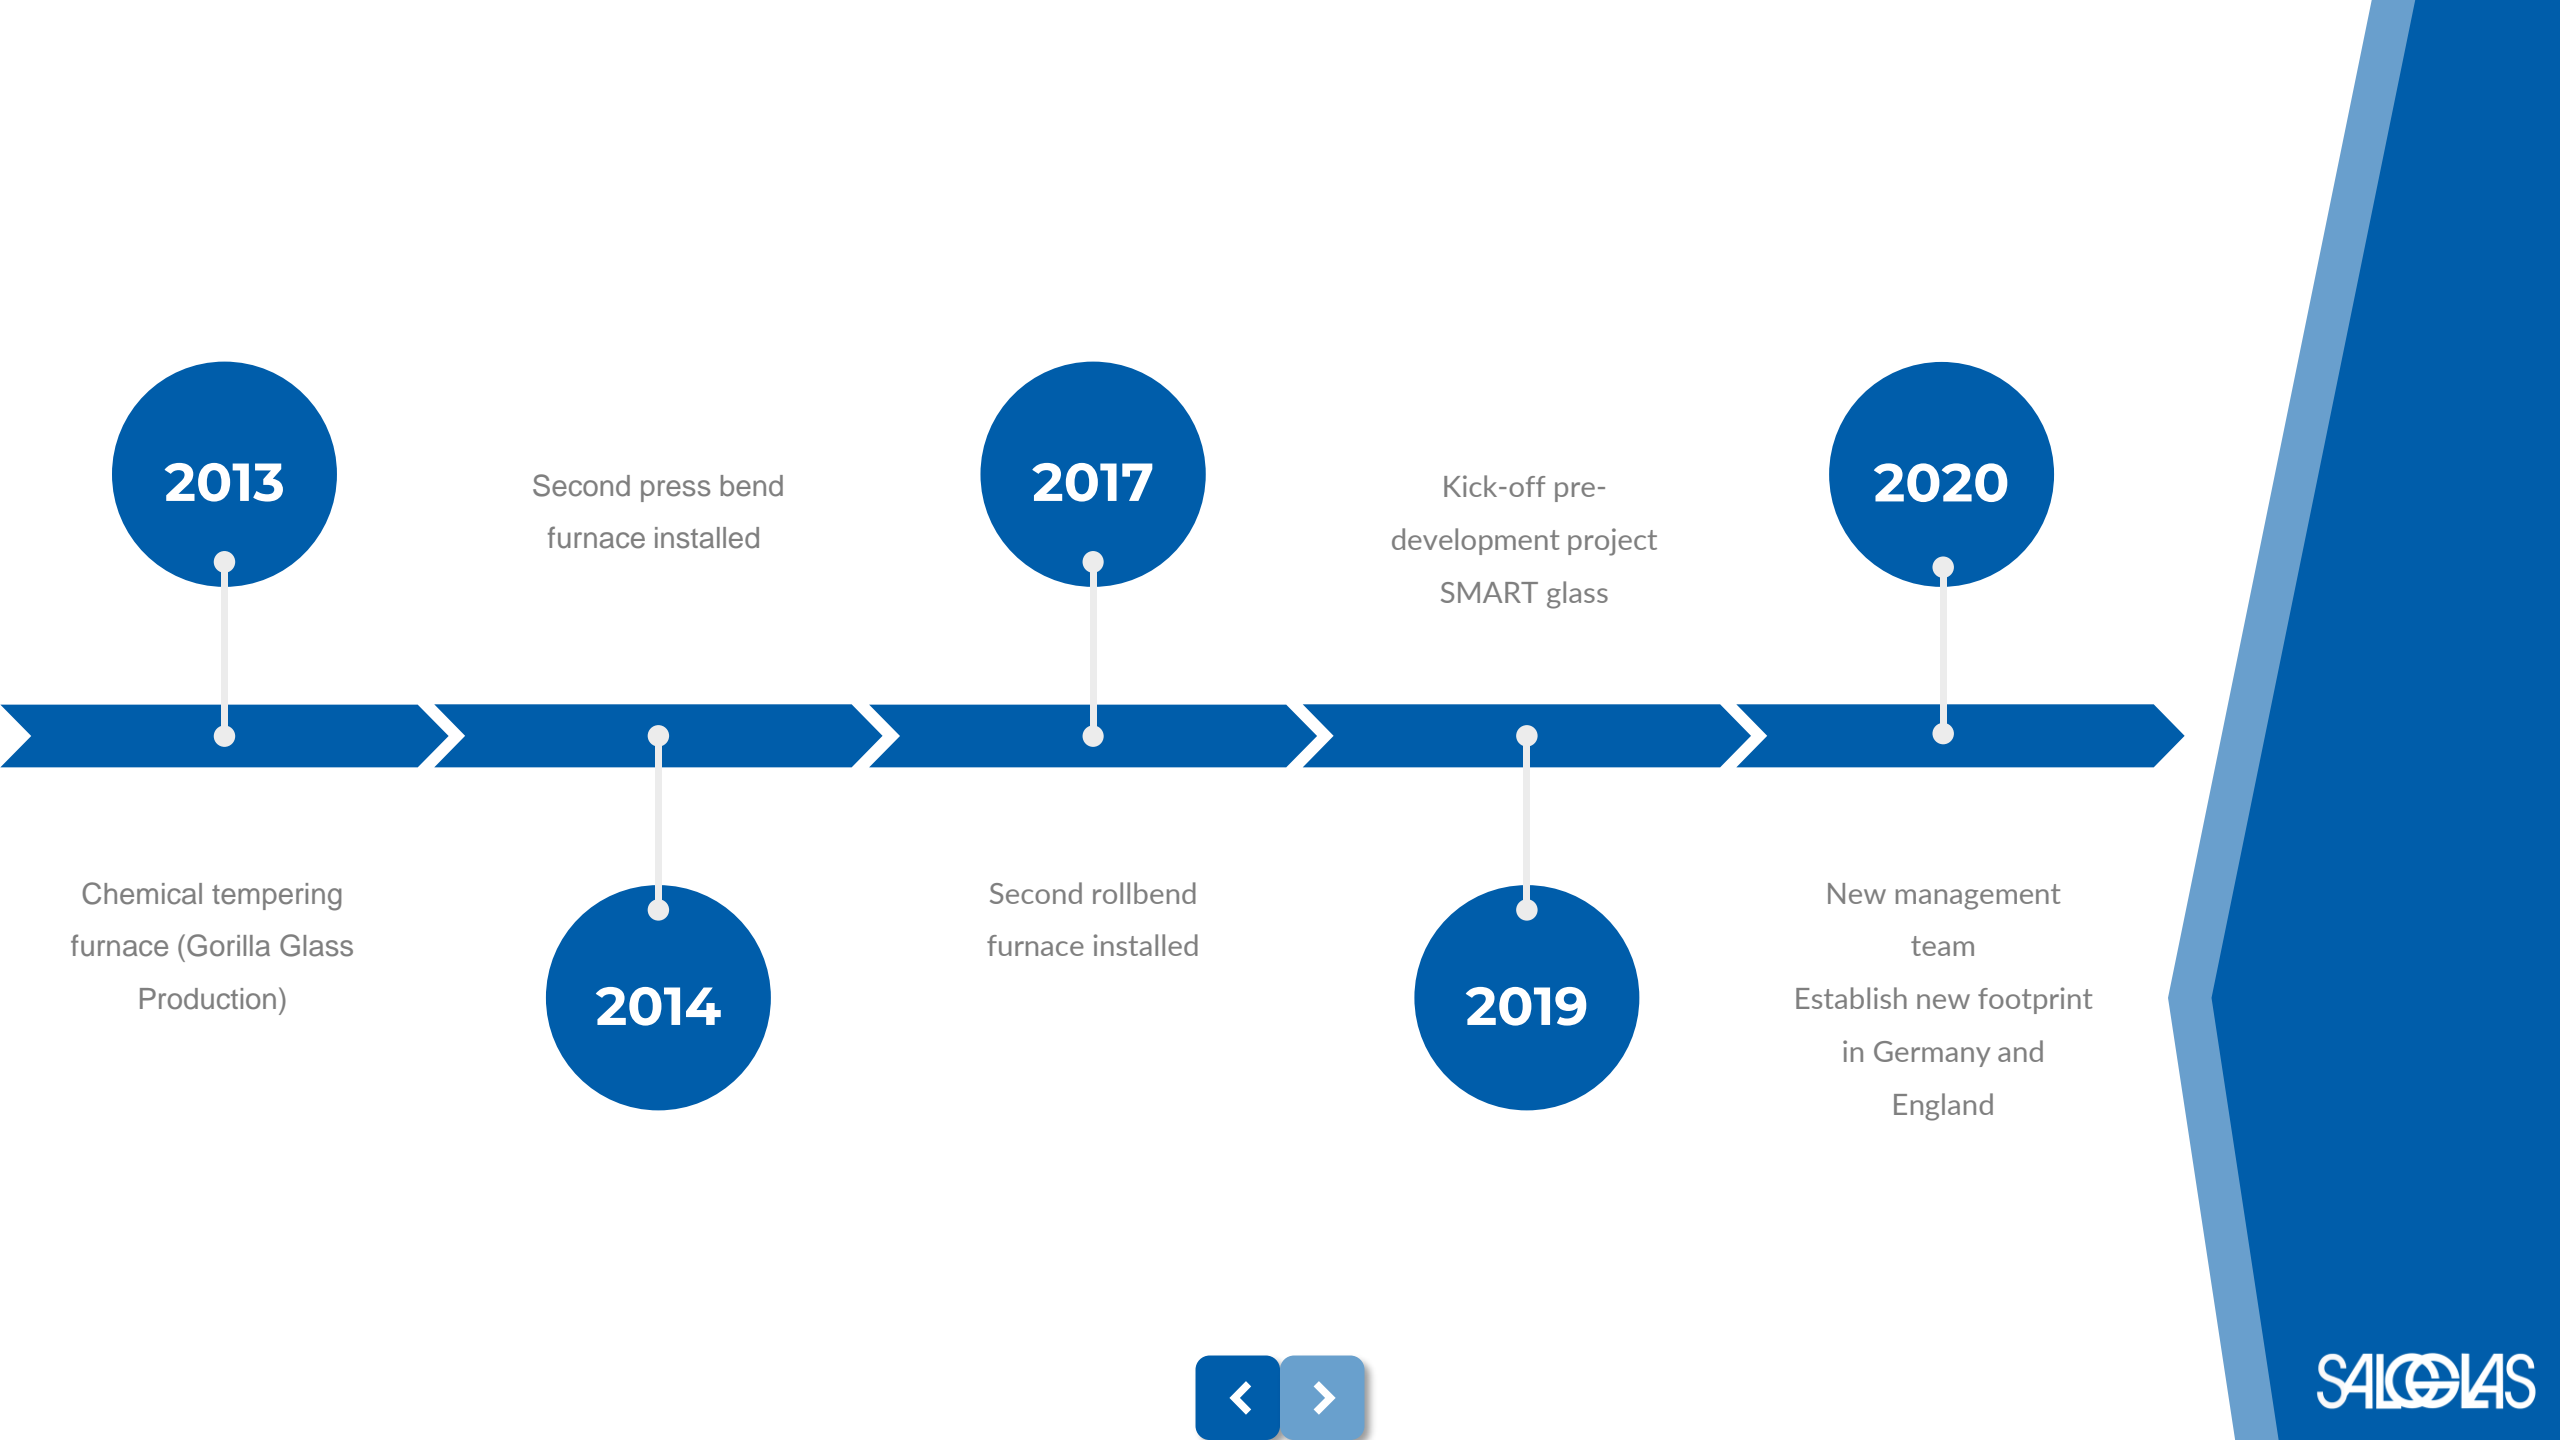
2013

Chemical tempering furnace (Gorilla Glass Production)

2014

Second press bend furnace installed

2017

Second rollbend furnace installed

2019

Kick-off pre-development project SMART glass

2020

New management team
Establish new footprint in Germany and England

SALOGLAS